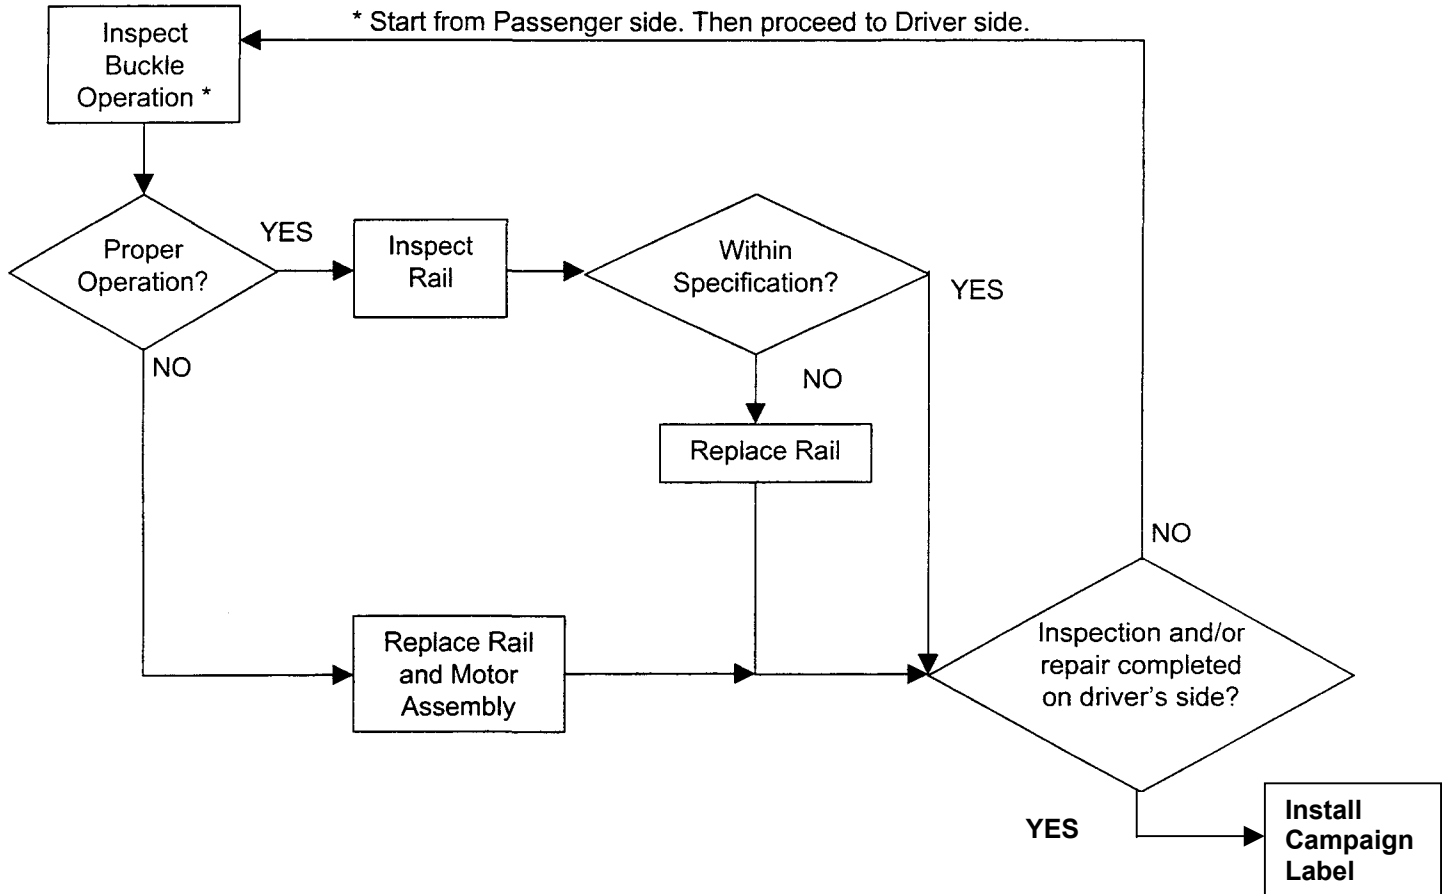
Inspect Buckle Operation *

* Start from Passenger side. Then proceed to Driver side.

Proper Operation?

YES

Inspect Rail

Within Specification?

YES

NO

NO

Replace Rail

NO

Replace Rail and Motor Assembly

Inspection and/or repair completed on driver's side?

YES

Install Campaign Label